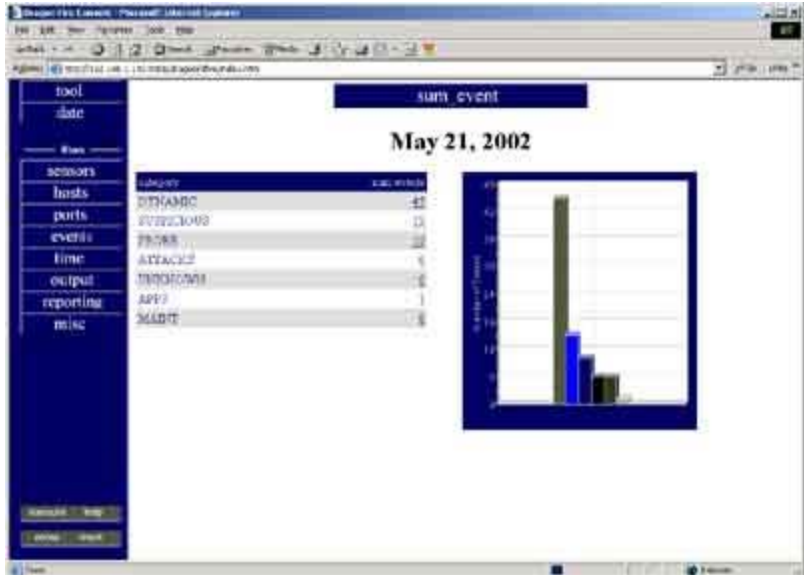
Dragon Fire Console - Microsoft Internet Explorer
File Edit View Favorites Tools Help
Address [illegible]
tool
date
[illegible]
sensors
hosts
ports
events
time
output
reporting
misc
sum_event
May 21, 2002
| category | sum events |
|---|---|
| DYNAMIC | 42 |
| SUSPICIOUS | 13 |
| PROBE | 10 |
| ATTACK | 5 |
| UNKNOWN | 5 |
| APPS | 1 |
| MAINT | 1 |
Number of Events
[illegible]